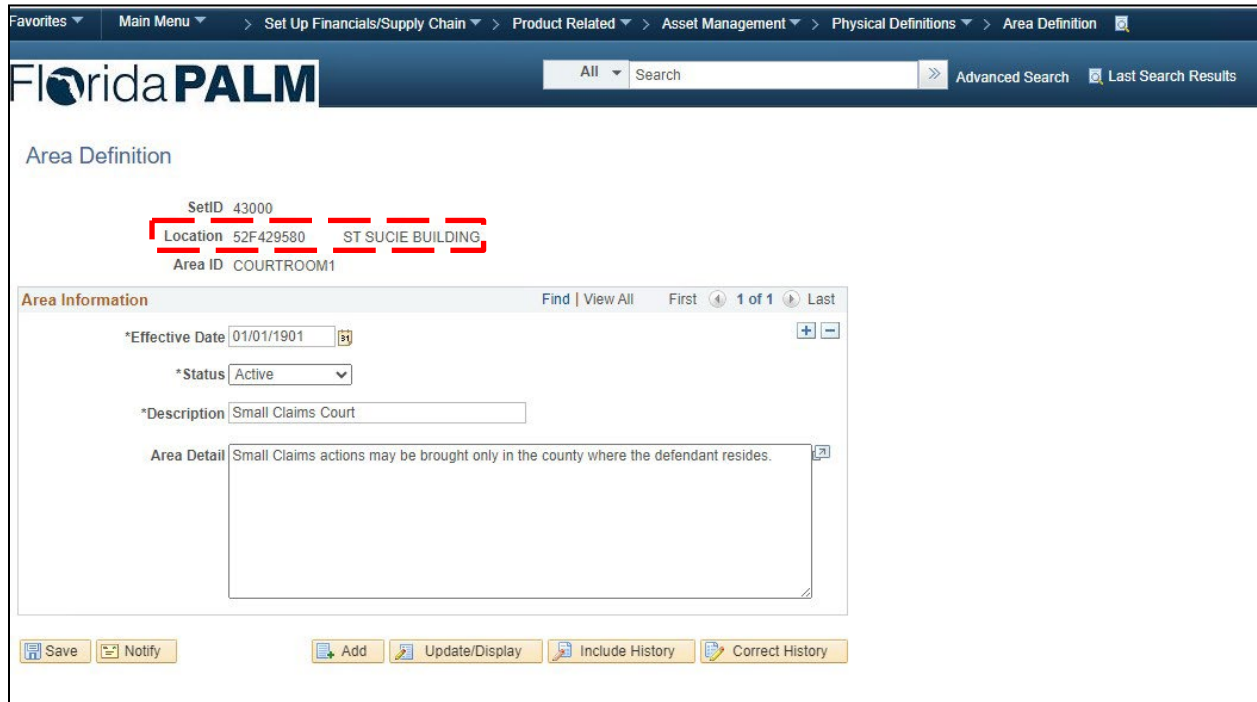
Favorites ▼ Main Menu ▼ > Set Up Financials/Supply Chain ▼ > Product Related ▼ > Asset Management ▼ > Physical Definitions ▼ > Area Definition

FloridaPALM

All ▼ Search

Advanced Search Last Search Results

Area Definition

SetID 43000
Location 52F429580 ST SUCIE BUILDING
Area ID COURTROOM1

Area Information

Find | View All First 1 of 1 Last

*Effective Date 01/01/1901

*Status Active

*Description Small Claims Court

Area Detail Small Claims actions may be brought only in the county where the defendant resides.

Save Notify Add Update/Display Include History Correct History